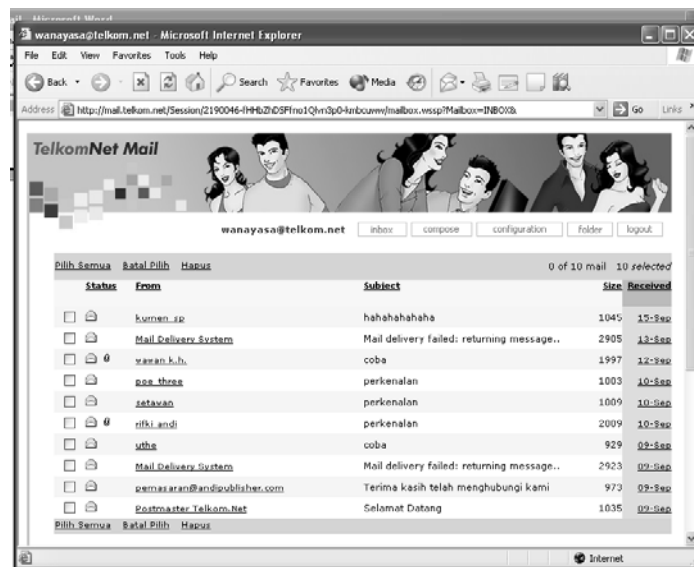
Microsoft Word

wanayasa@telkom.net - Microsoft Internet Explorer

File Edit View Favorites Tools Help

Back Search Favorites Media

Address http://mail.telkom.net/Session/2190046-fHHbZhDSFfno1Qlvn3p0-kmbcuvvw/mailbox.wssp?Mailbox=INBOX& Go Links

TelkomNet Mail

wanayasa@telkom.net inbox compose configuration folder logout

Pilih Semua Batal Pilih Hapus 0 of 10 mail 10 selected

| | Status | From | Subject | Size | Received |
|---|---|---|---|---|---|
| | | kurnen sp | hahahahahaha | 1045 | 15-Sep |
| | | Mail Delivery System | Mail delivery failed: returning message.. | 2905 | 13-Sep |
| | | wawan k.h. | coba | 1997 | 12-Sep |
| | | poe three | perkenalan | 1003 | 10-Sep |
| | | setawan | perkenalan | 1009 | 10-Sep |
| | | rifki andi | perkenalan | 2009 | 10-Sep |
| | | uthe | coba | 929 | 09-Sep |
| | | Mail Delivery System | Mail delivery failed: returning message.. | 2923 | 09-Sep |
| | | pemasaran@andipublisher.com | Terima kasih telah menghubungi kami | 973 | 09-Sep |
| | | Postmaster Telkom.Net | Selamat Datang | 1035 | 09-Sep |

Pilih Semua Batal Pilih Hapus

Internet